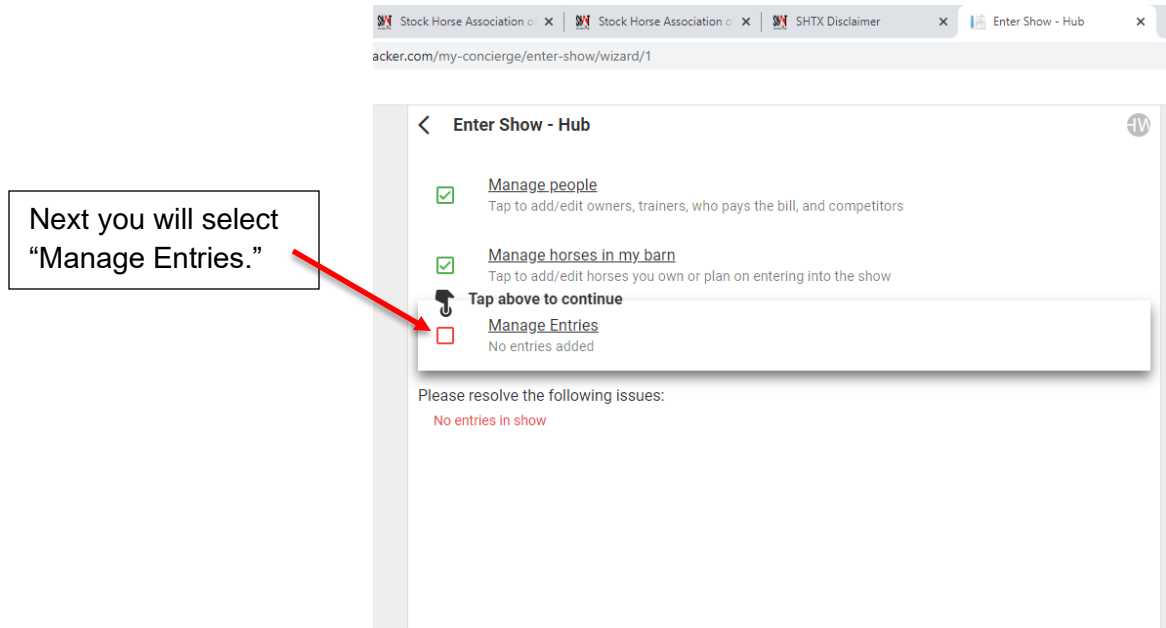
Stock Horse Association o ×
Stock Horse Association o ×
SHTX Disclaimer ×
Enter Show - Hub ×

acker.com/my-concierge/enter-show/wizard/1

Enter Show - Hub

Next you will select "Manage Entries."

Manage people
Tap to add/edit owners, trainers, who pays the bill, and competitors

Manage horses in my barn
Tap to add/edit horses you own or plan on entering into the show

Tap above to continue

Manage Entries
No entries added

Please resolve the following issues:
No entries in show